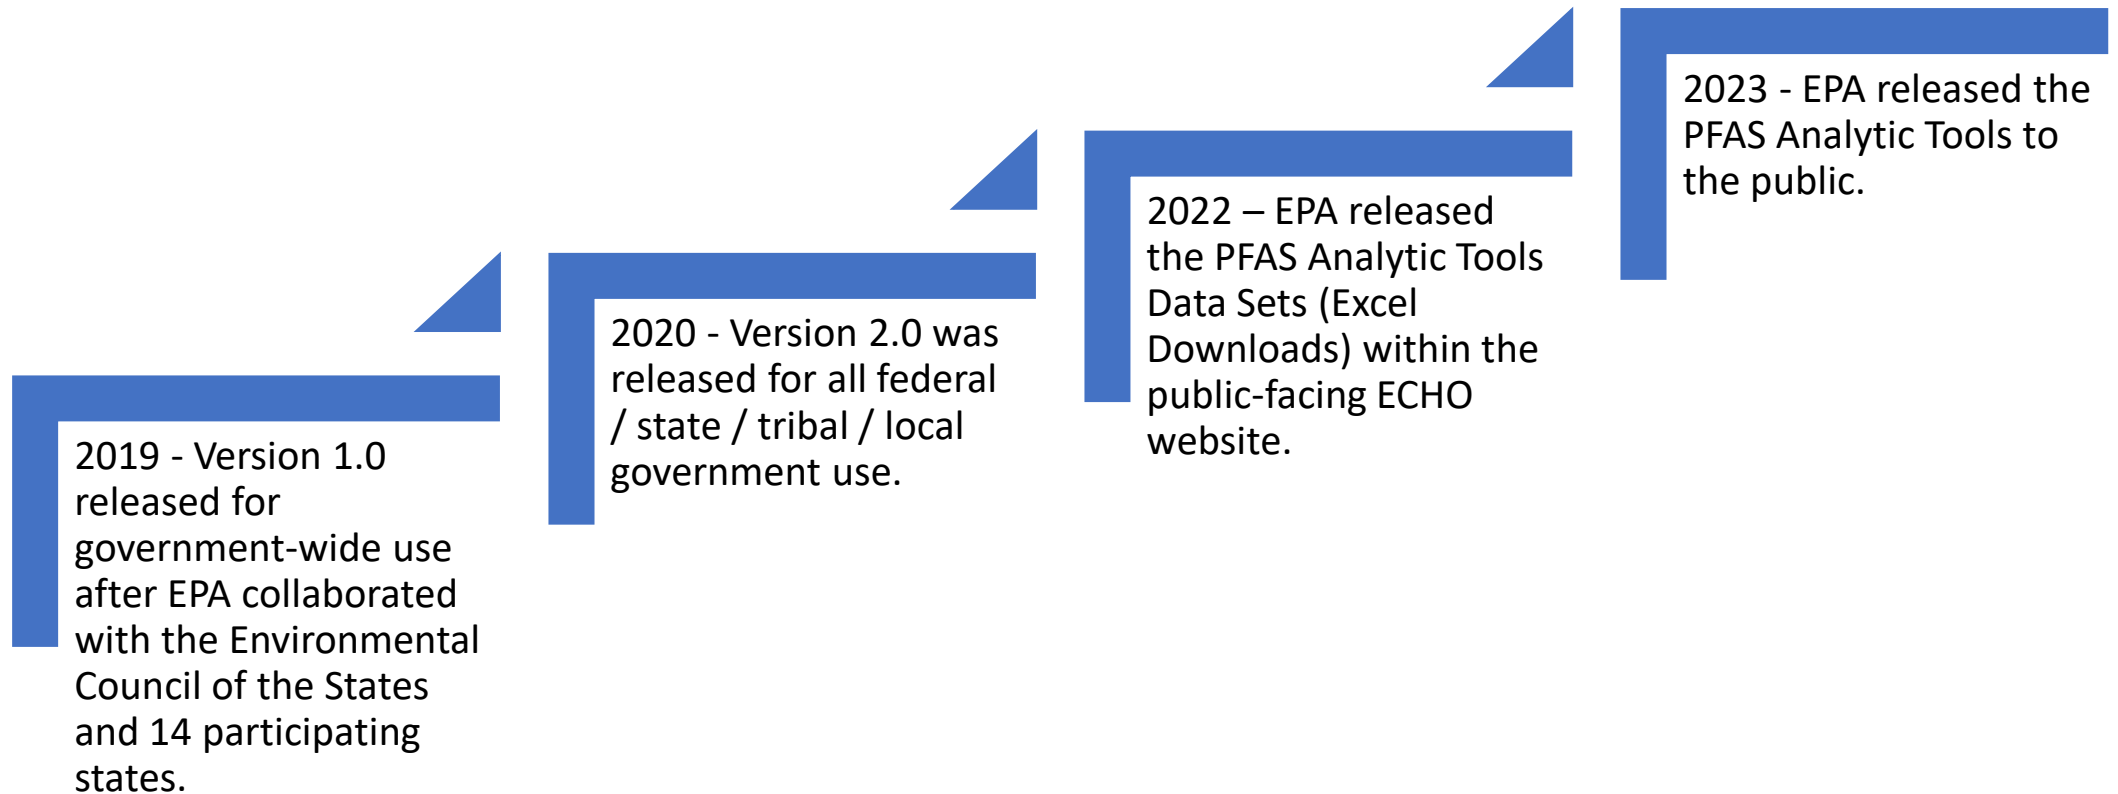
2019 - Version 1.0 released for government-wide use after EPA collaborated with the Environmental Council of the States and 14 participating states.

2020 - Version 2.0 was released for all federal / state / tribal / local government use.

2022 – EPA released the PFAS Analytic Tools Data Sets (Excel Downloads) within the public-facing ECHO website.

2023 - EPA released the PFAS Analytic Tools to the public.